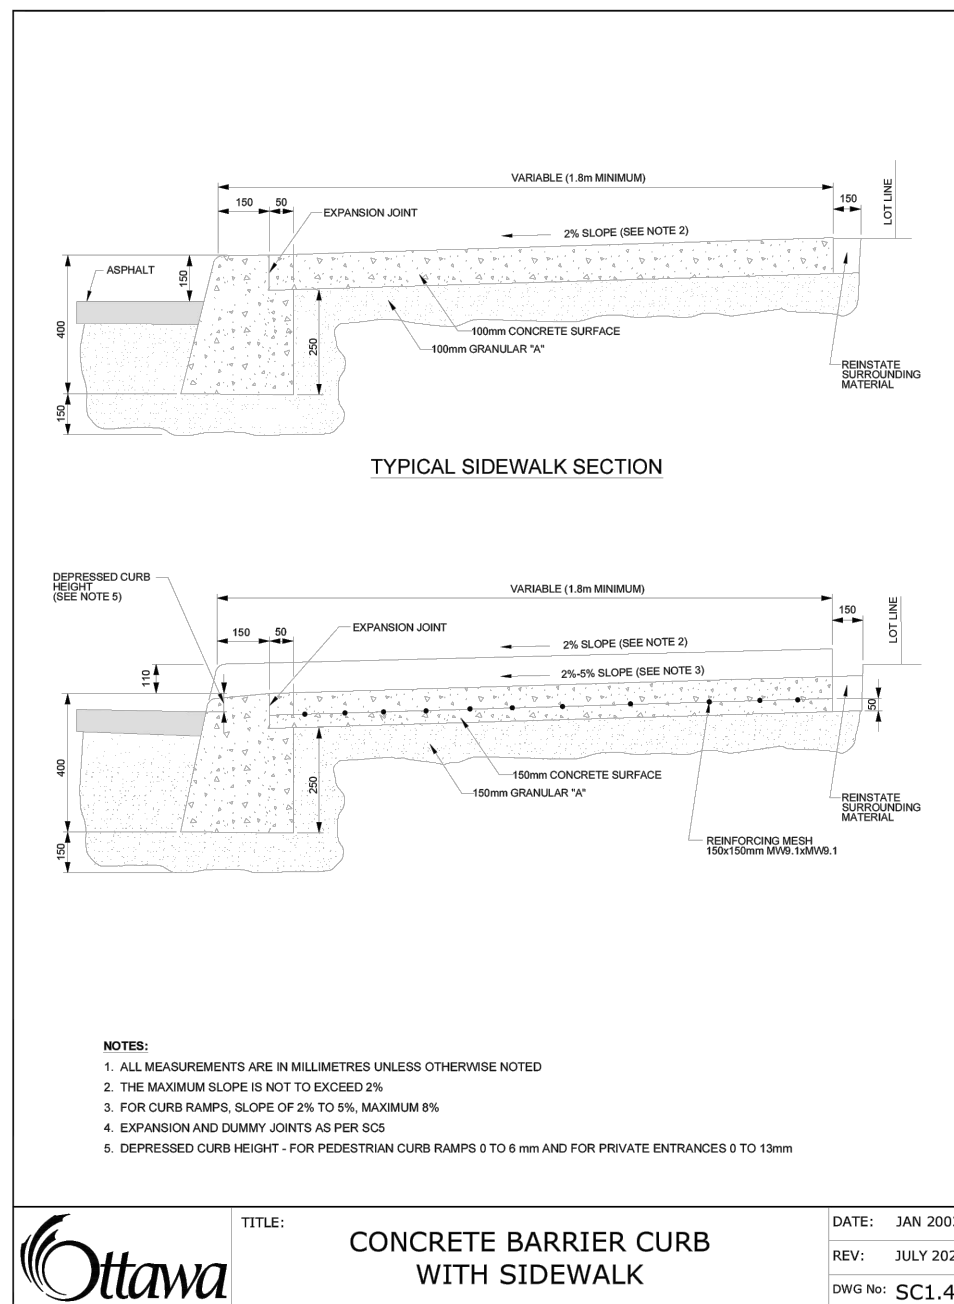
VARIABLE (1.8m MINIMUM)

150

50

150

LOT LINE

EXPANSION JOINT

2% SLOPE (SEE NOTE 2)

ASPHALT

150

400

250

100mm CONCRETE SURFACE

100mm GRANULAR "A"

REINSTATE SURROUNDING MATERIAL

150

TYPICAL SIDEWALK SECTION

DEPRESSED CURB HEIGHT (SEE NOTE 5)

VARIABLE (1.8m MINIMUM)

150

LOT LINE

150

50

EXPANSION JOINT

2% SLOPE (SEE NOTE 2)

110

2%-5% SLOPE (SEE NOTE 3)

50

400

250

150mm CONCRETE SURFACE

150mm GRANULAR "A"

REINSTATE SURROUNDING MATERIAL

REINFORCING MESH 150x150mm MW9.1xMW9.1

150

NOTES:

1. ALL MEASUREMENTS ARE IN MILLIMETRES UNLESS OTHERWISE NOTED
2. THE MAXIMUM SLOPE IS NOT TO EXCEED 2%
3. FOR CURB RAMPS, SLOPE OF 2% TO 5%, MAXIMUM 8%
4. EXPANSION AND DUMMY JOINTS AS PER SC5
5. DEPRESSED CURB HEIGHT - FOR PEDESTRIAN CURB RAMPS 0 TO 6 mm AND FOR PRIVATE ENTRANCES 0 TO 13mm

Ottawa

TITLE:

CONCRETE BARRIER CURB WITH SIDEWALK

DATE: JAN 200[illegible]

REV: JULY 202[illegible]

DWG No: SC1.4